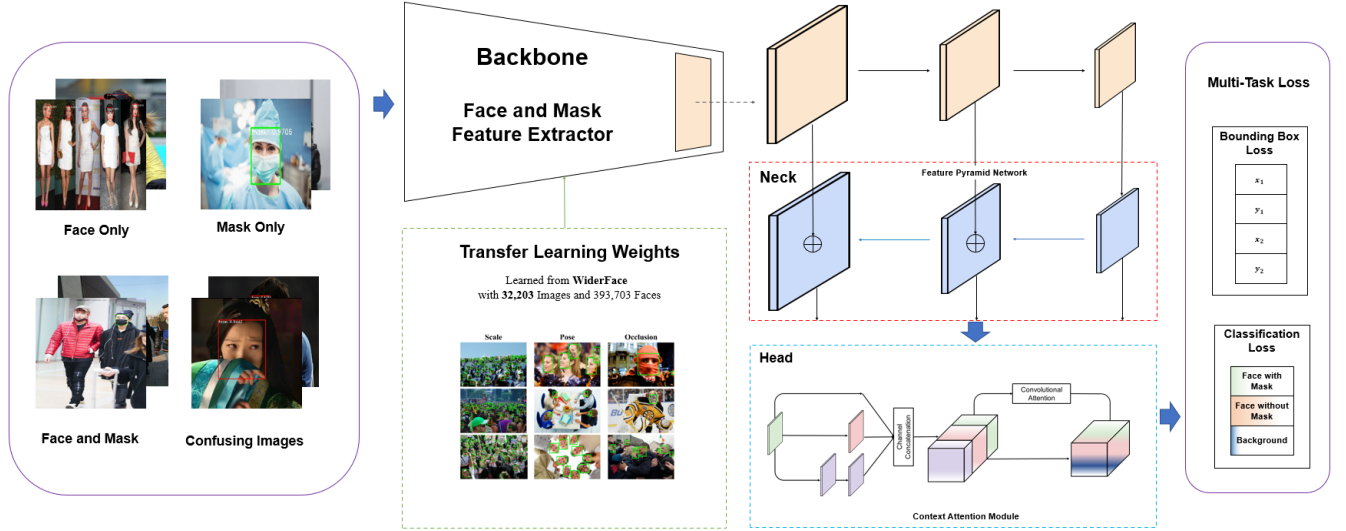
Face Only

Mask Only

Face and Mask

Confusing Images

Backbone

Face and Mask Feature Extractor

Transfer Learning Weights

Learned from **WiderFace** with **32,203** Images and 393,703 Faces

Scale

Pose

Occlusion

Neck

Feature Pyramid Network

Head

Convolutional Attention

Channel Concatenation

Context Attention Module

Multi-Task Loss

Bounding Box Loss

$x_1$

$y_1$

$x_2$

$y_2$

Classification Loss

Face with Mask

Face without Mask

Background